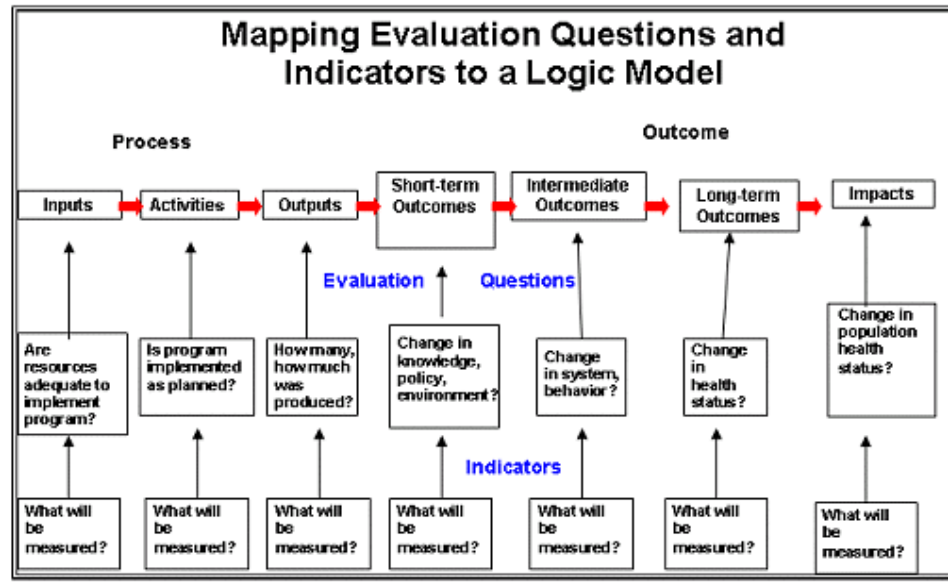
Mapping Evaluation Questions and Indicators to a Logic Model

Process

Outcome

Inputs

Activities

Outputs

Short-term Outcomes

Intermediate Outcomes

Long-term Outcomes

Impacts

Evaluation

Questions

Are resources adequate to implement program?

Is program implemented as planned?

How many, how much was produced?

Change in knowledge, policy, environment?

Change in system, behavior?

Change in health status?

Change in population health status?

Indicators

What will be measured?

What will be measured?

What will be measured?

What will be measured?

What will be measured?

What will be measured?

What will be measured?